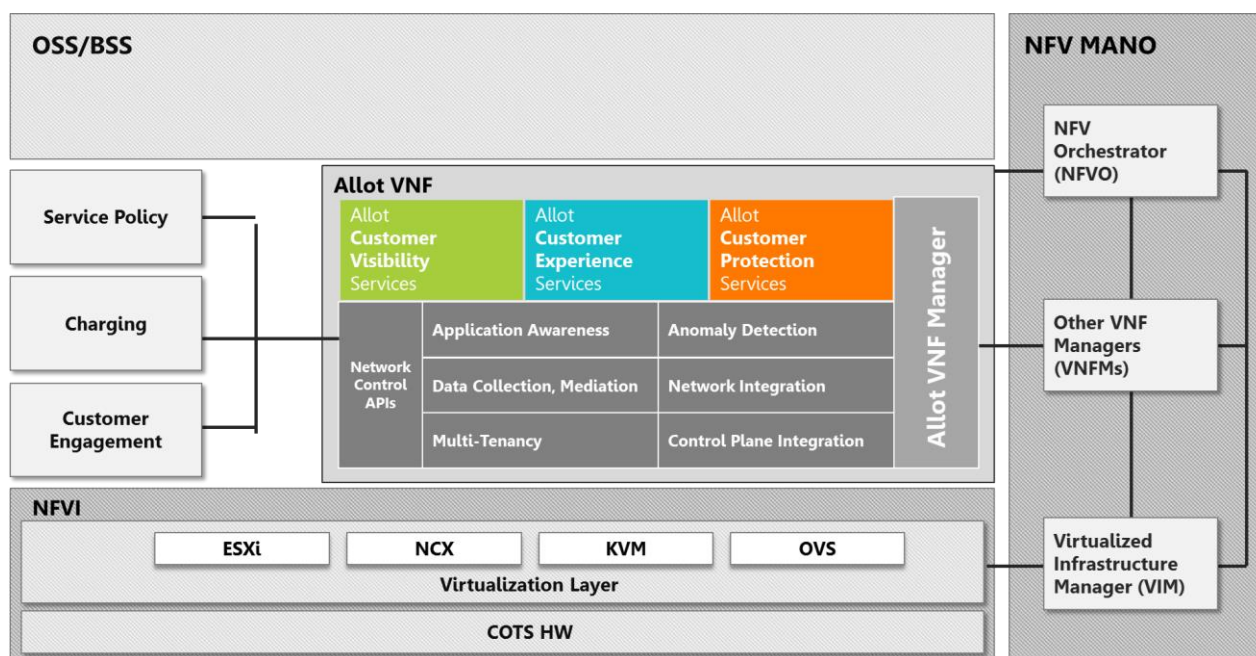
OSS/BSS

NFV MANO

NFV Orchestrator (NFVO)

Service Policy

Charging

Customer Engagement

Allot VNF

Allot Customer Visibility Services

Allot Customer Experience Services

Allot Customer Protection Services

Allot VNF Manager

Network Control APIs

Application Awareness

Anomaly Detection

Data Collection, Mediation

Network Integration

Multi-Tenancy

Control Plane Integration

Other VNF Managers (VNFMs)

NFVI

ESXi

NCX

KVM

OVS

Virtualization Layer

COTS HW

Virtualized Infrastructure Manager (VIM)